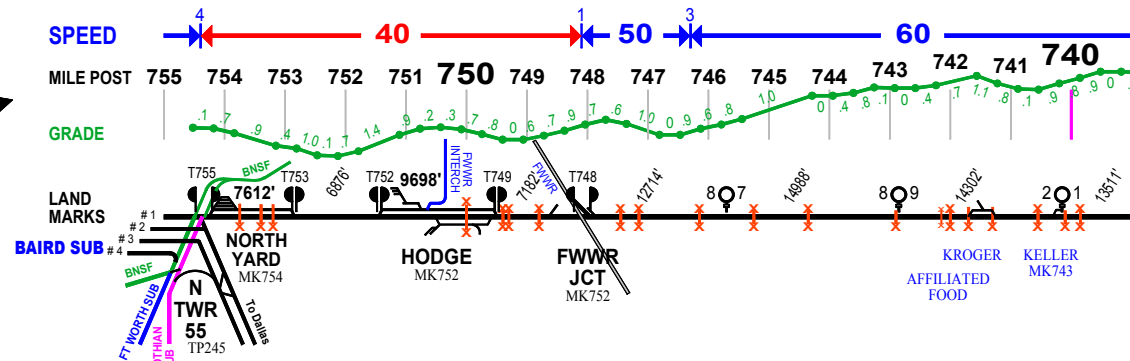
SPEED 4 40 1 50 3 60

MILE POST 755 754 753 752 751 750 749 748 747 746 745 744 743 742 741 740

GRADE .1 .7 .9 .4 1.0 1.1 .7 1.4 .9 .2 .3 .7 .8 0 .6 .7 .9 .7 .6 1.0 0 .9 .6 .8 1.0 0 .4 .8 .1 0 .4 .7 1.1 .8 .1 .9 .8 .9 0

LAND MARKS

T755 BNSF 7612' T753 6876' T752 9698' FWWR INTERCH T749 7182' FWWR T748 12714' 8 7 14988' 8 9 14302' 2 1 13511'

# 1 # 2 # 3 # 4

BAIRD SUB

BNSF

NORTH YARD MK754

N TWR 55 TP245

To Dallas

FT WORTH SUB

THIAN JB

HODGE MK752

FWWR JCT MK752

KROGER

AFFILIATED FOOD

KELLER MK743